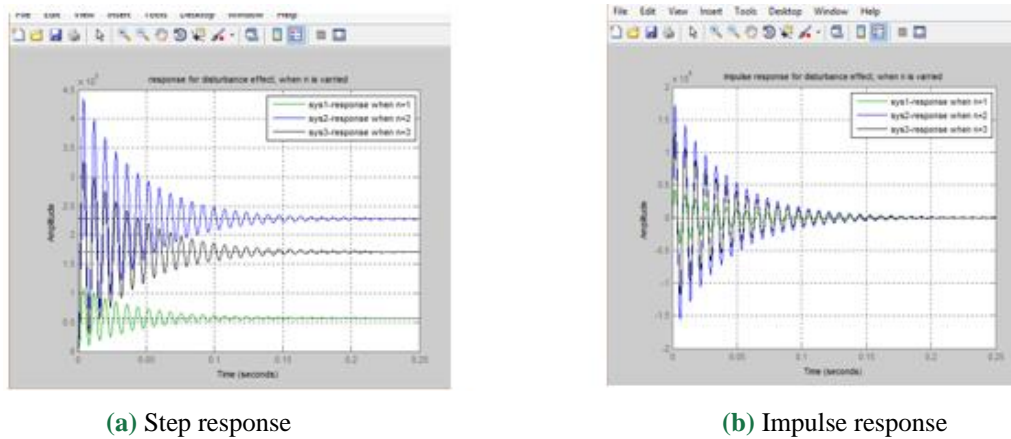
File Edit View Insert Tools Desktop Window Help

response for disturbance effect, when n is varried

x $10^{-3}$

sys1-response when n=1
sys2-response when n=2
sys3-response when n=3

4.5
4
3.5
3
2.5
2
1.5
1
0.5
0

Amplitude

0 0.05 0.1 0.15 0.2 0.25

Time (seconds)

File Edit View Insert Tools Desktop Window Help

Impulse response for disturbance effect, when n is varried

x $10^{-3}$

sys1-response when n=1
sys2-response when n=2
sys3-response when n=3

2
1.5
1
0.5
0
-0.5
-1
-1.5
-2

Amplitude

0 0.05 0.1 0.15 0.2 0.25

Time (seconds)

(a) Step response

(b) Impulse response